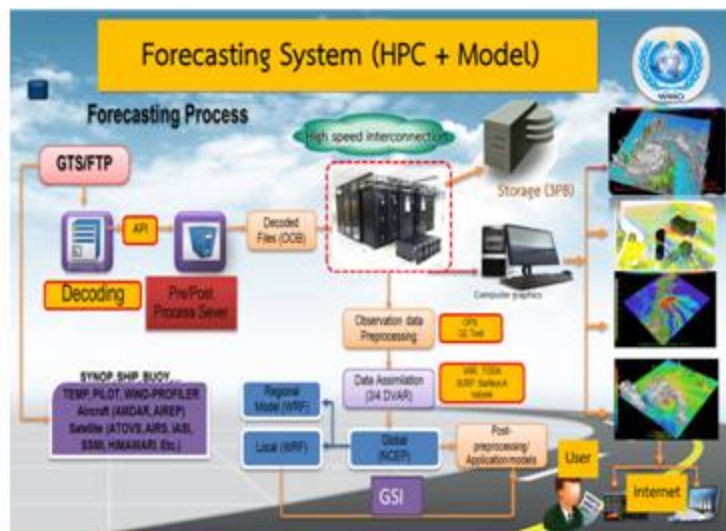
Forecasting System (HPC + Model)

WMO

Forecasting Process

High speed interconnection

GTS/FTP

API

Decoded Files (DOB)

Storage (3PB)

Decoding

Pre/Post Process Sever

Computer graphics

Observation data Preprocessing

QPS QC Tool

SYNOP, SHIP, BUOY, TEMP, PILOT, WIND-PROFILER Aircraft (AMDAR, AIREP) Satellite (ATOVS, AIRS, IASI, SSMI, HIMAWARI, Etc.)

Data Assimilation (3/4 DVAR)

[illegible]

Regional Model (WRF)

Local (WRF)

Global (NCEP)

Post-preprocessing/ Application models

User

GSI

Internet